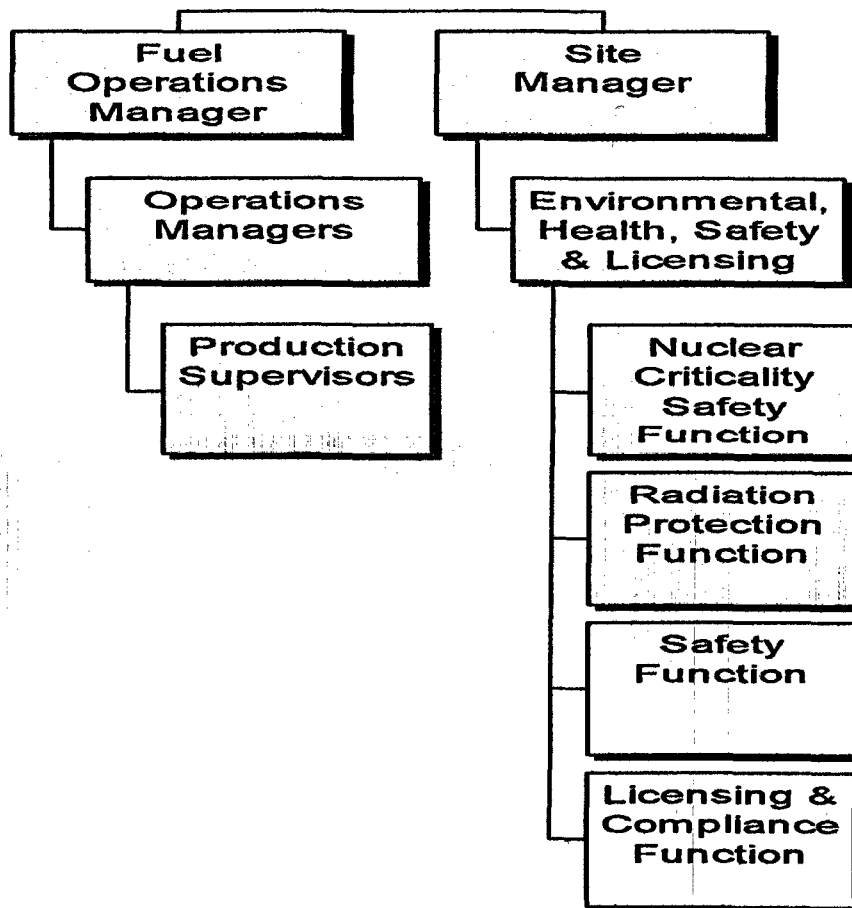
Fuel Operations Manager

Operations Managers

Production Supervisors

Site Manager

Environmental, Health, Safety & Licensing

Nuclear Criticality Safety Function

Radiation Protection Function

Safety Function

Licensing & Compliance Function